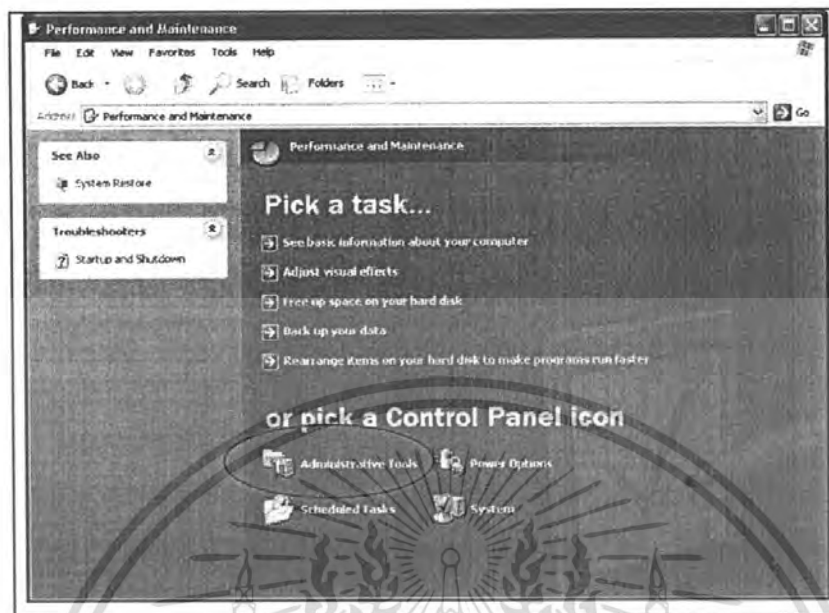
Performance and Maintenance

File Edit View Favorites Tools Help

Back Search Folders

Address Performance and Maintenance Go

See Also

System Restore

Troubleshooters

Startup and Shutdown

Performance and Maintenance

Pick a task...

See basic information about your computer

Adjust visual effects

Free up space on your hard disk

Back up your data

Rearrange items on your hard disk to make programs run faster

or pick a Control Panel icon

Administrative Tools

Power Options

Scheduled Tasks

System